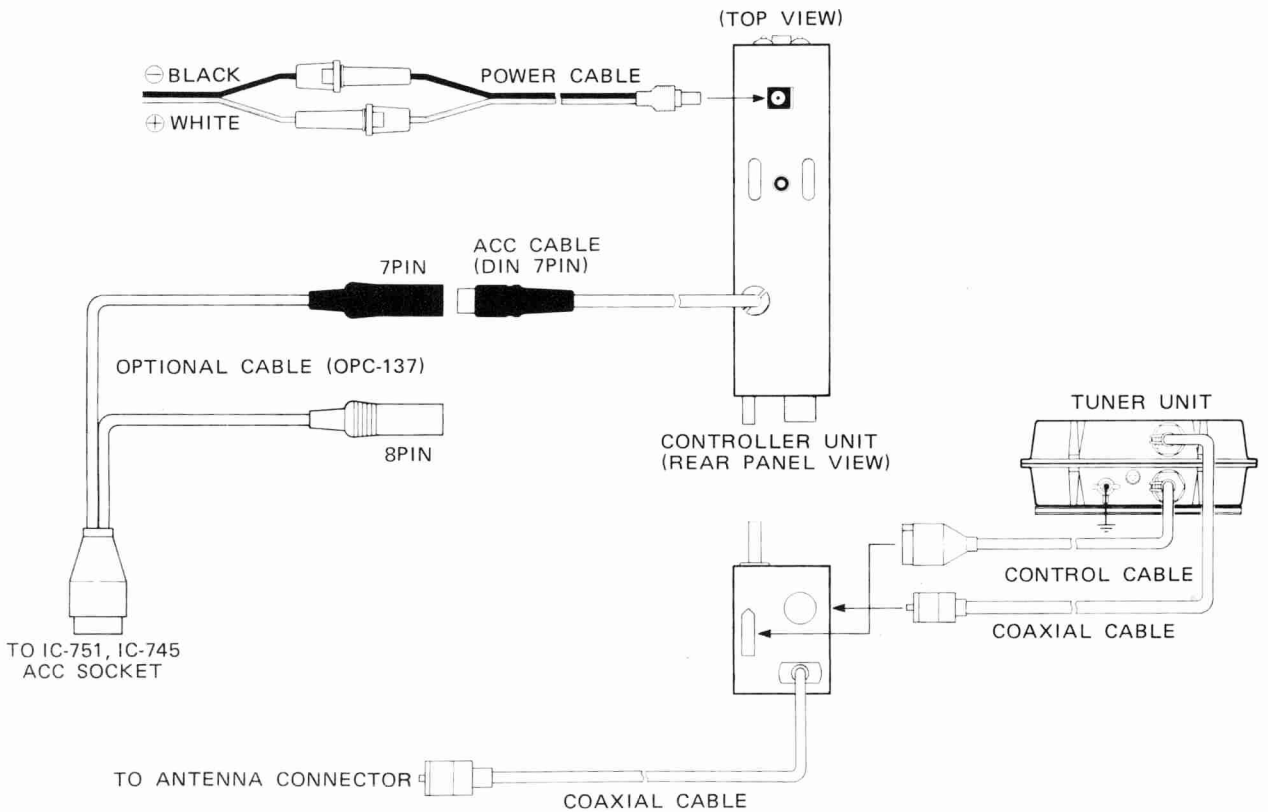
(TOP VIEW)

⊖BLACK

⊕WHITE

POWER CABLE

7PIN

ACC CABLE (DIN 7PIN)

OPTIONAL CABLE (OPC-137)

8PIN

CONTROLLER UNIT (REAR PANEL VIEW)

TUNER UNIT

CONTROL CABLE

COAXIAL CABLE

TO IC-751, IC-745 ACC SOCKET

TO ANTENNA CONNECTOR

COAXIAL CABLE